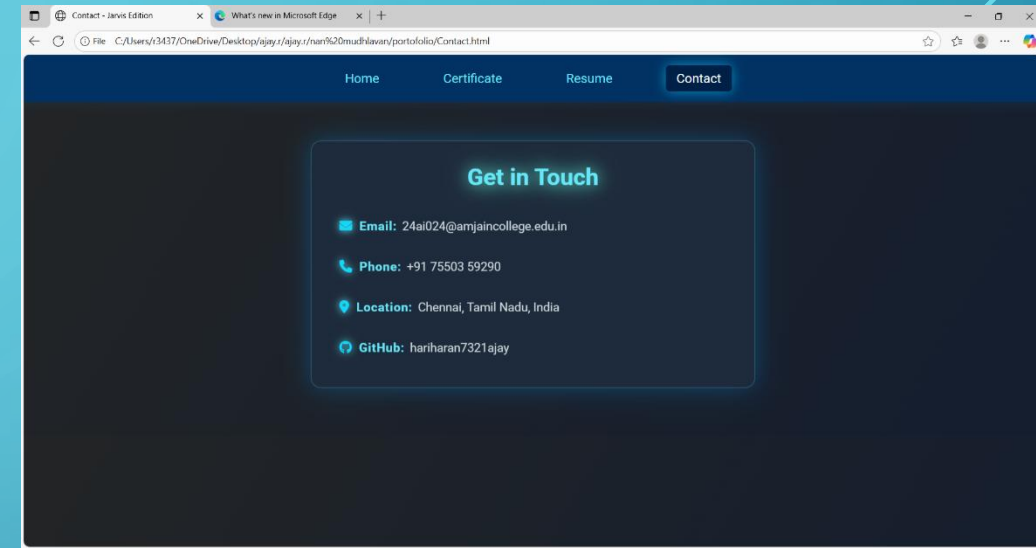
Contact - Jarvis Edition
What's new in Microsoft Edge

File C:/Users/r3437/OneDrive/Desktop/ajay.r/ajay.r/nan%20mudhlavan/portofolio/Contact.html

Home
Certificate
Resume
Contact

Get in Touch

Email: 24ai024@amjaincollege.edu.in

Phone: +91 75503 59290

Location: Chennai, Tamil Nadu, India

GitHub: hariharan7321ajay